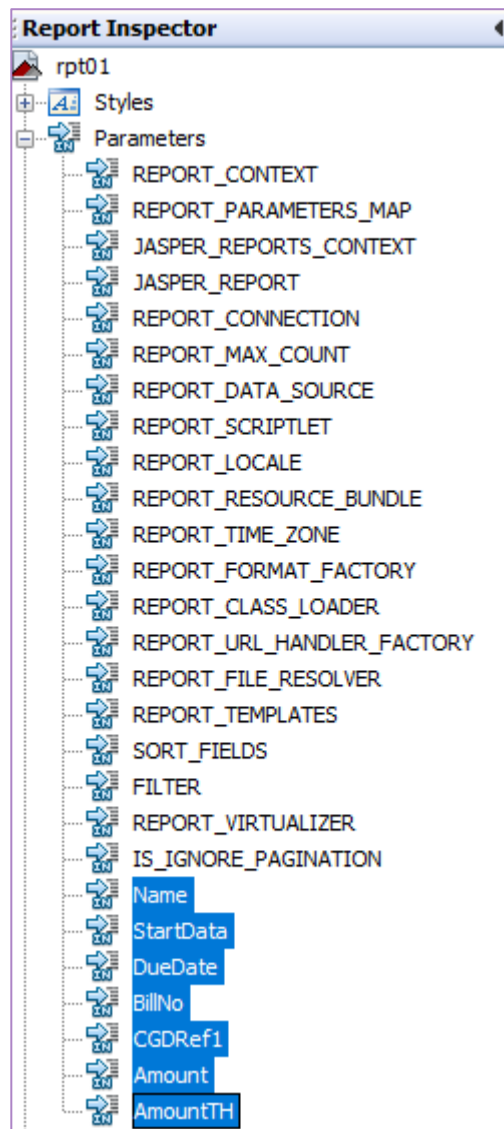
Report Inspector
rpt01
Styles
Parameters
REPORT_CONTEXT
REPORT_PARAMETERS_MAP
JASPER_REPORTS_CONTEXT
JASPER_REPORT
REPORT_CONNECTION
REPORT_MAX_COUNT
REPORT_DATA_SOURCE
REPORT_SCRIPTLET
REPORT_LOCALE
REPORT_RESOURCE_BUNDLE
REPORT_TIME_ZONE
REPORT_FORMAT_FACTORY
REPORT_CLASS_LOADER
REPORT_URL_HANDLER_FACTORY
REPORT_FILE_RESOLVER
REPORT_TEMPLATES
SORT_FIELDS
FILTER
REPORT_VIRTUALIZER
IS_IGNORE_PAGINATION
Name
StartData
DueDate
BillNo
CGDRef1
Amount
AmountTH